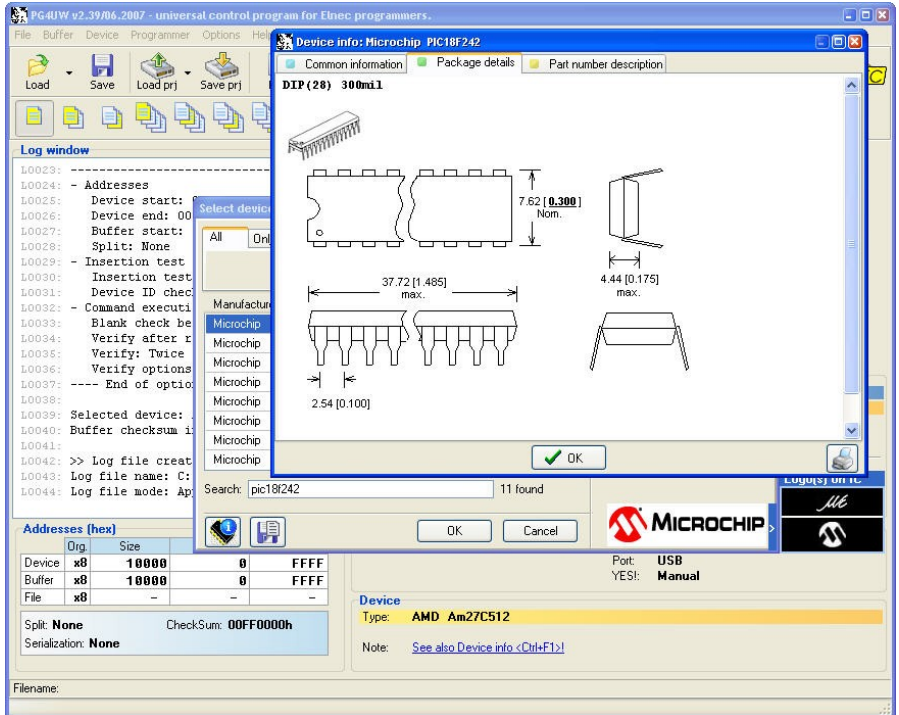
PG4UW v2.39/06.2007 - universal control program for Elnec programmers.

File Buffer Device Programmer Options Hel

Load Save Load prj Save prj

Log window

L0023: ---------------------------------
L0024: - Addresses
L0025: Device start:
L0026: Device end: 00
L0027: Buffer start:
L0028: Split: None
L0029: - Insertion test
L0030: Insertion test
L0031: Device ID chec
L0032: - Command executi
L0033: Blank check be
L0034: Verify after r
L0035: Verify: Twice
L0036: Verify options
L0037: ---- End of optio
L0038:
L0039: Selected device:
L0040: Buffer checksum i
L0041:
L0042: >> Log file creat
L0043: Log file name: C:
L0044: Log file mode: Ap

Select device

All Onl

Manufactu

Microchip
Microchip
Microchip
Microchip
Microchip
Microchip
Microchip
Microchip

Search: pic18f242 11 found

OK Cancel

Device info: Microchip PIC18F242

Common information Package details Part number description

DIP(28) 300mil

7.62 [0.300] Nom.

4.44 [0.175] max.

37.72 [1.485] max.

2.54 [0.100]

OK

Logo(s) on IC

MICROCHIP

Addresses (hex)

| | Org. | Size | | |
|---|---|---|---|---|
| Device | x8 | 10000 | 0 | FFFF |
| Buffer | x8 | 10000 | 0 | FFFF |
| File | x8 | – | – | – |

Split: None CheckSum: 00FF0000h
Serialization: None

Port: USB
YES!: Manual

Device
Type: AMD Am27C512

Note: See also Device info <Ctrl+F1>!

Filename: